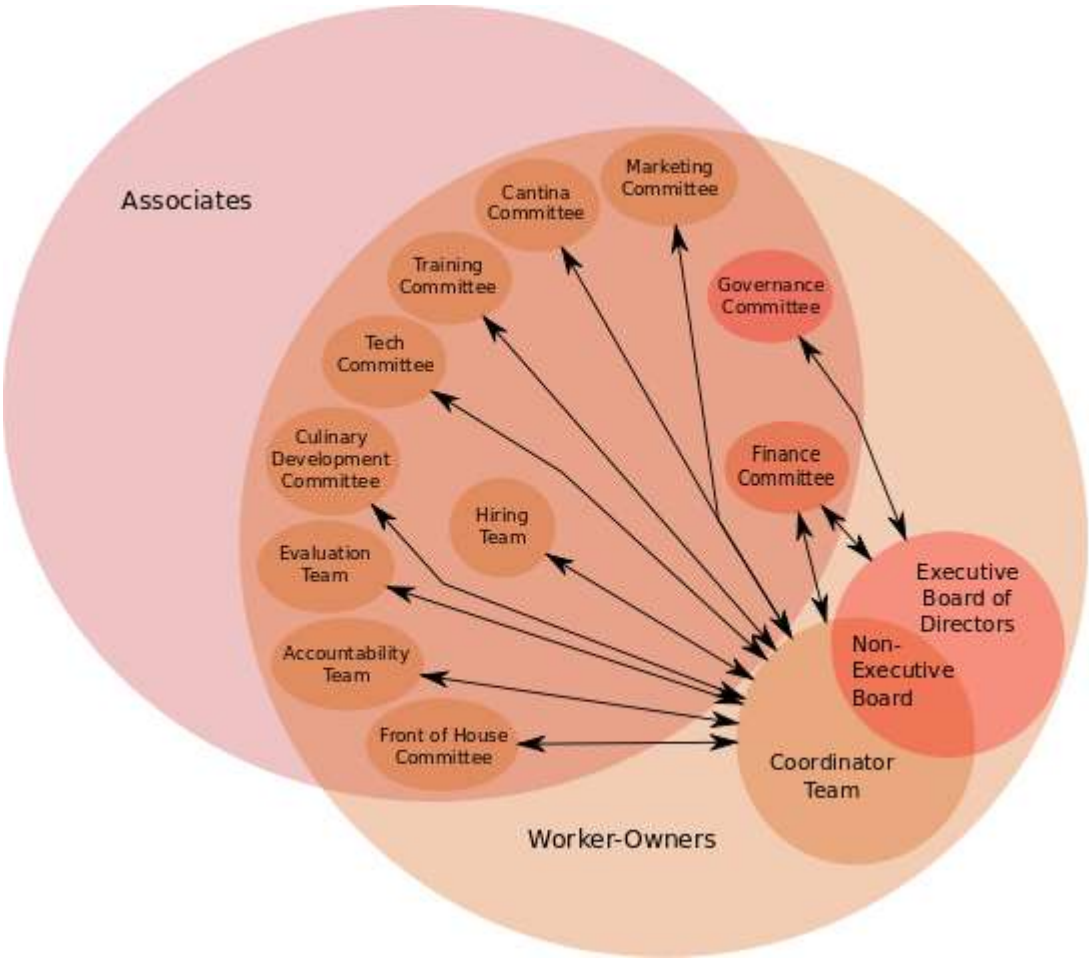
Associates

Marketing Committee

Cantina Committee

Training Committee

Governance Committee

Tech Committee

Culinary Development Committee

Finance Committee

Hiring Team

Evaluation Team

Executive Board of Directors

Non-Executive Board

Accountability Team

Front of House Committee

Coordinator Team

Worker-Owners